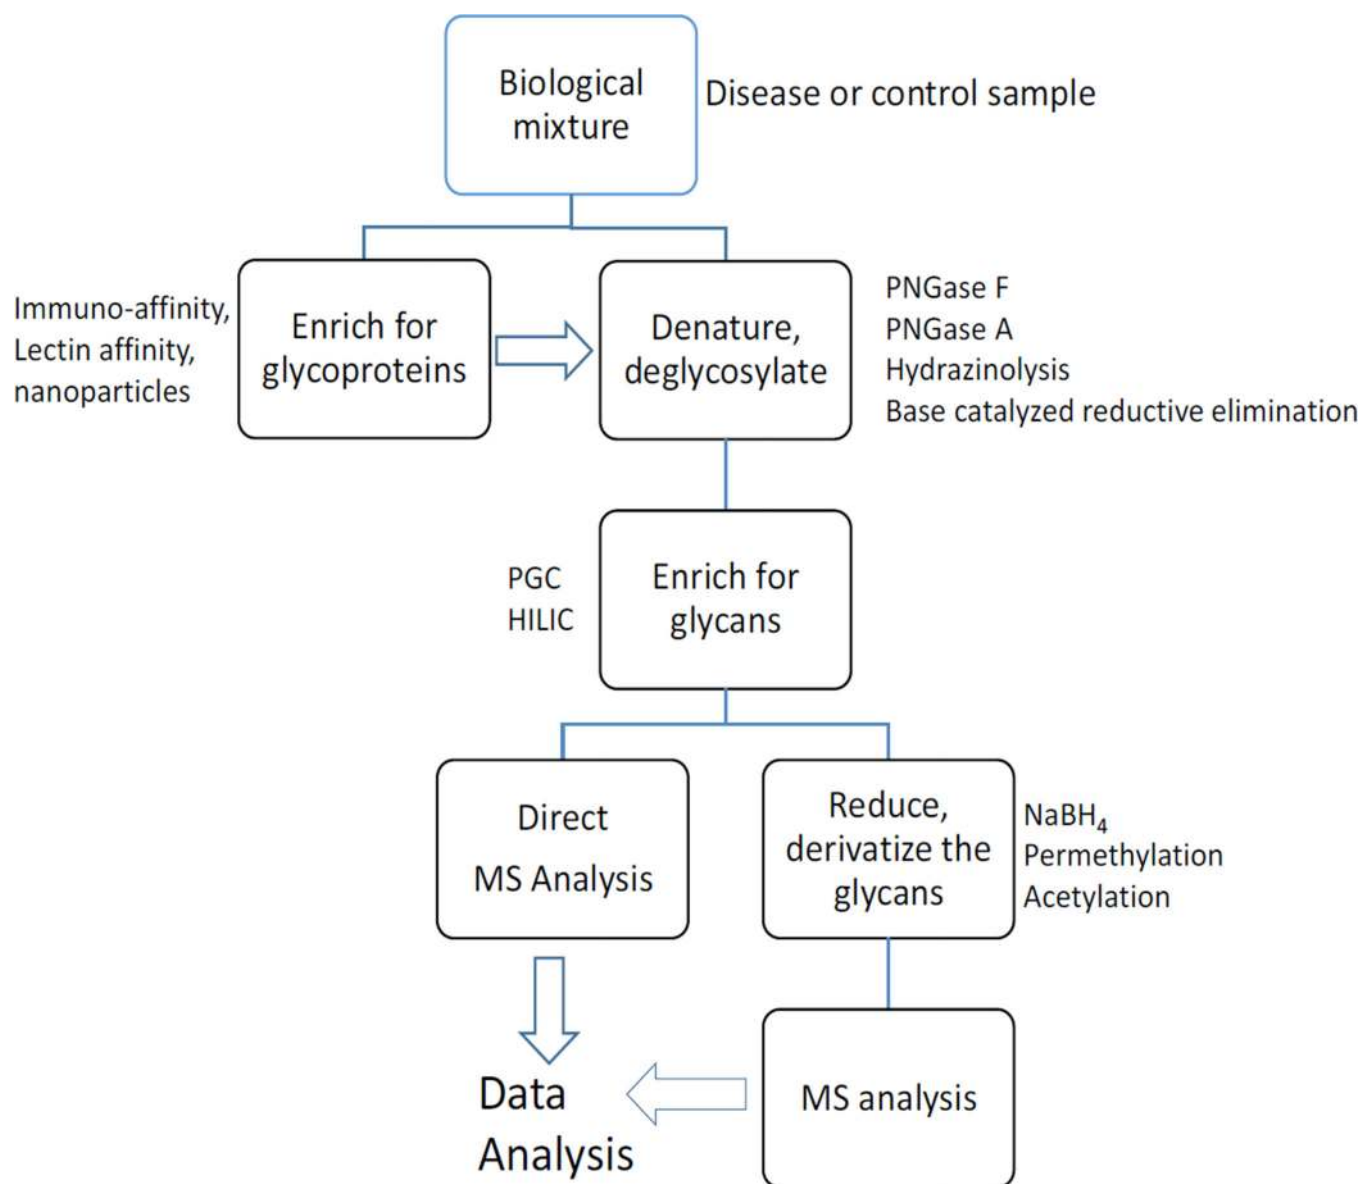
Biological mixture

Disease or control sample

Immuno-affinity, Lectin affinity, nanoparticles

Enrich for glycoproteins

Denature, deglycosylate

PNGase F
PNGase A
Hydrazinolysis
Base catalyzed reductive elimination

PGC
HILIC

Enrich for glycans

Direct MS Analysis

Reduce, derivatize the glycans

$NaBH_4$
Permethylation
Acetylation

Data Analysis

MS analysis